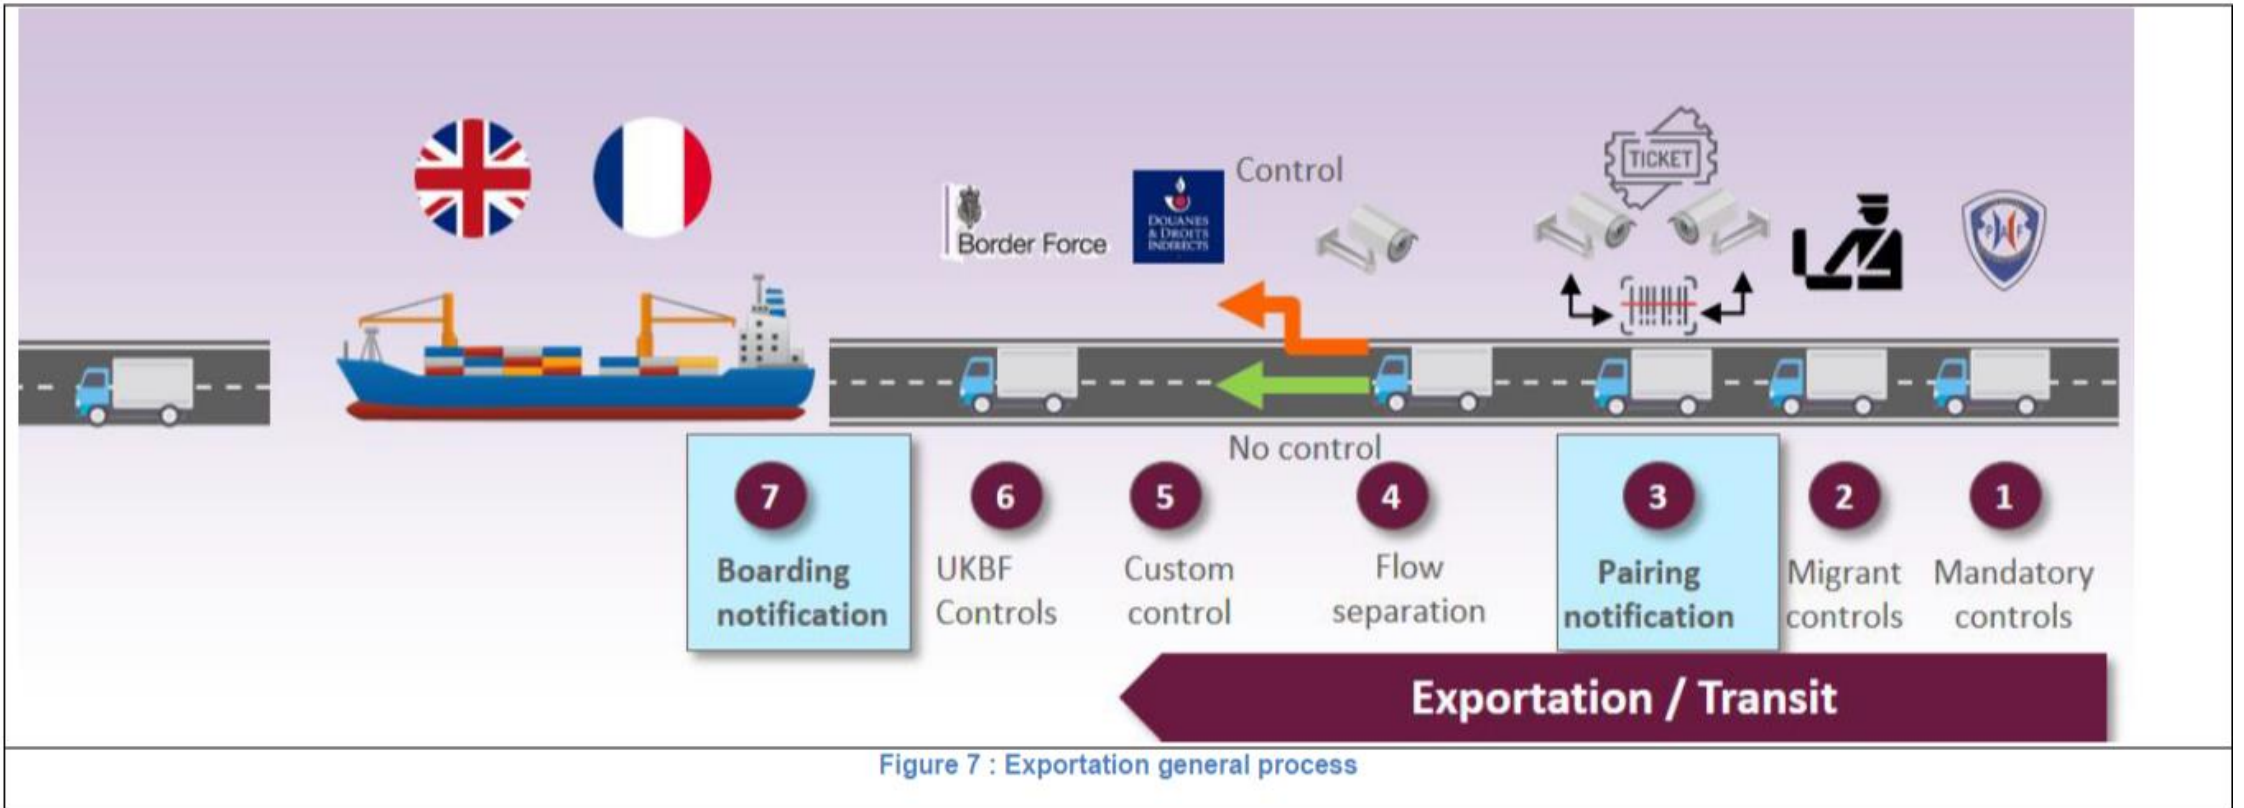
Border Force

DOUANES & DROITS INDIRECTS

Control

TICKET

No control

7
Boarding notification

6
UKBF Controls

5
Custom control

4
Flow separation

3
Pairing notification

2
Migrant controls

1
Mandatory controls

Exportation / Transit

Figure 7 : Exportation general process